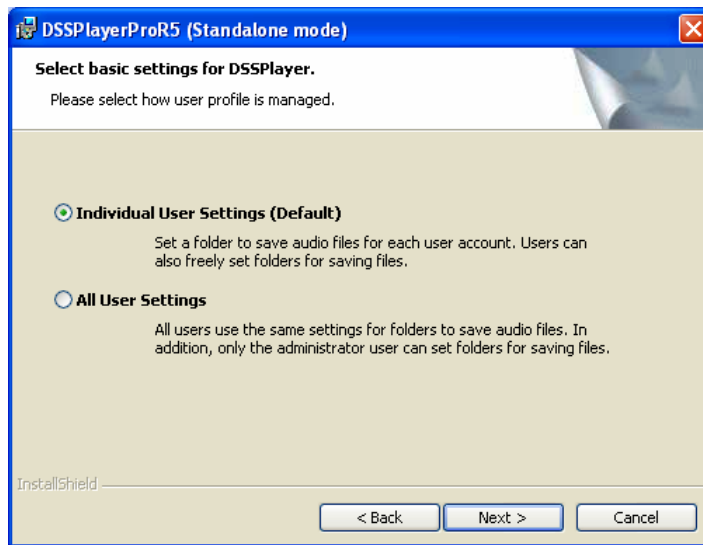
DSSPlayerProR5 (Standalone mode)

Select basic settings for DSSPlayer.

Please select how user profile is managed.

Individual User Settings (Default)

Set a folder to save audio files for each user account. Users can also freely set folders for saving files.

All User Settings

All users use the same settings for folders to save audio files. In addition, only the administrator user can set folders for saving files.

InstallShield

< Back

Next >

Cancel